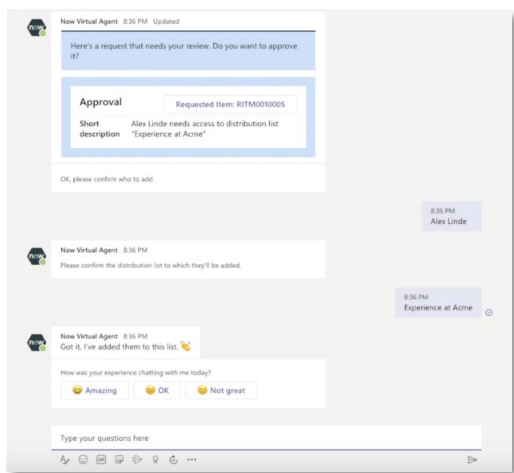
now

Now Virtual Agent 8:36 PM Updated

Here's a request that needs your review. Do you want to approve it?

Approval

Requested Item: RITM0010005

Short description

Alex Linde needs access to distribution list "Experience at Acme"

OK, please confirm who to add.

8:36 PM
Alex Linde

now

Now Virtual Agent 8:36 PM

Please confirm the distribution list to which they'll be added.

8:36 PM
Experience at Acme

now

Now Virtual Agent 8:36 PM

Got it, I've added them to this list.

How was your experience chatting with me today?

Amazing

OK

Not great

Type your questions here

GIF

...